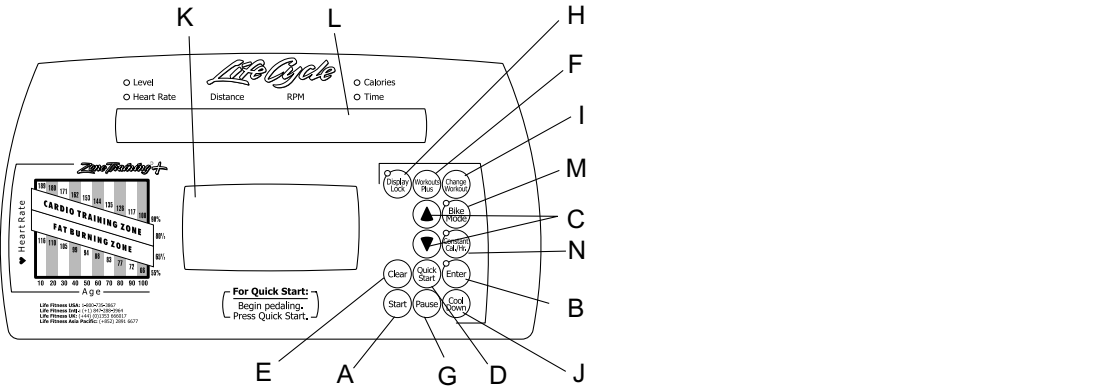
K
L
H
F
I
M
C
N
B
E
A
G
D
J

LifeCycle

Level
Heart Rate
Distance
RPM
Calories
Time

Zone Training+

Heart Rate

180 169 171 162 153 144 135 126 117 108 90%
CARDIO TRAINING ZONE
80%
FAT BURNING ZONE
116 110 105 99 94 88 83 77 72 66 65%
60%
10 20 30 40 50 60 70 80 90 100
Age

Life Fitness USA: +800-735-3867
Life Fitness Intl.: (+1) 847-288-3964
Life Fitness UK: (+44) (0)1353 666017
Life Fitness Asia Pacific: (+852) 2891 6677

For Quick Start:
Begin pedaling.
Press Quick Start.

Display Lock
Workouts Plus
Change Workout
Bike Mode
Constant Cal./Hr.
Clear
Quick Start
Enter
Start
Pause
Cool Down